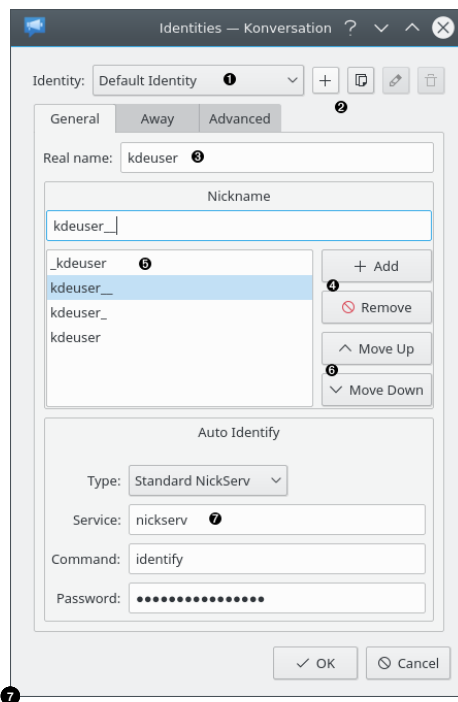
Identities — Konversation ? ∨ ∧ ✕

Identity: Default Identity ❶ + ❷

General | Away | Advanced

Real name: kdeuser ❸

Nickname

kdeuser__

_kdeuser ❺
kdeuser__
kdeuser_
kdeuser

+ Add
❹
Remove
^ Move Up
❻
∨ Move Down

Auto Identify

Type: Standard NickServ

Service: nickserv ❼

Command: identify

Password: ●●●●●●●●●●●●●●●●

✓ OK | Cancel

❼